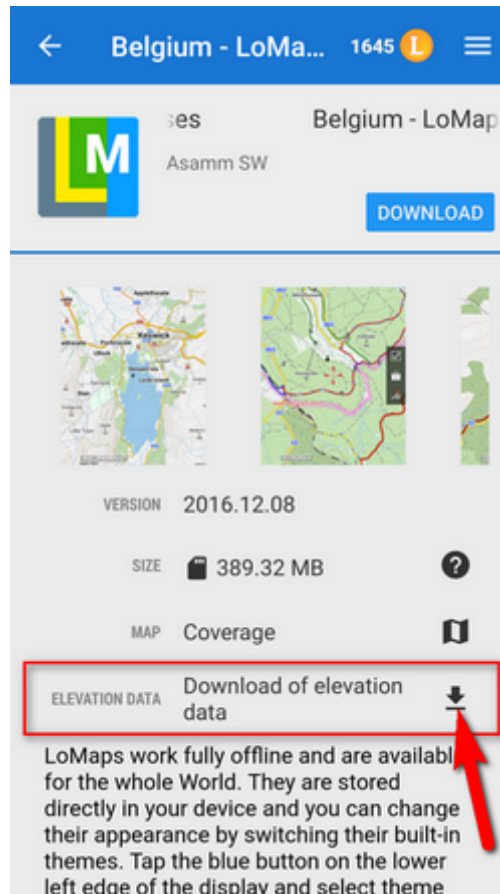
Belgium - LoMa... 1645 L

M

ses Belgium - LoMap
Asamm SW

DOWNLOAD

VERSION 2016.12.08

SIZE 389.32 MB

MAP Coverage

ELEVATION DATA Download of elevation data

LoMaps work fully offline and are availab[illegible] for the whole World. They are stored directly in your device and you can change their appearance by switching their built-in themes. Tap the blue button on the lower left edge of the display and select theme